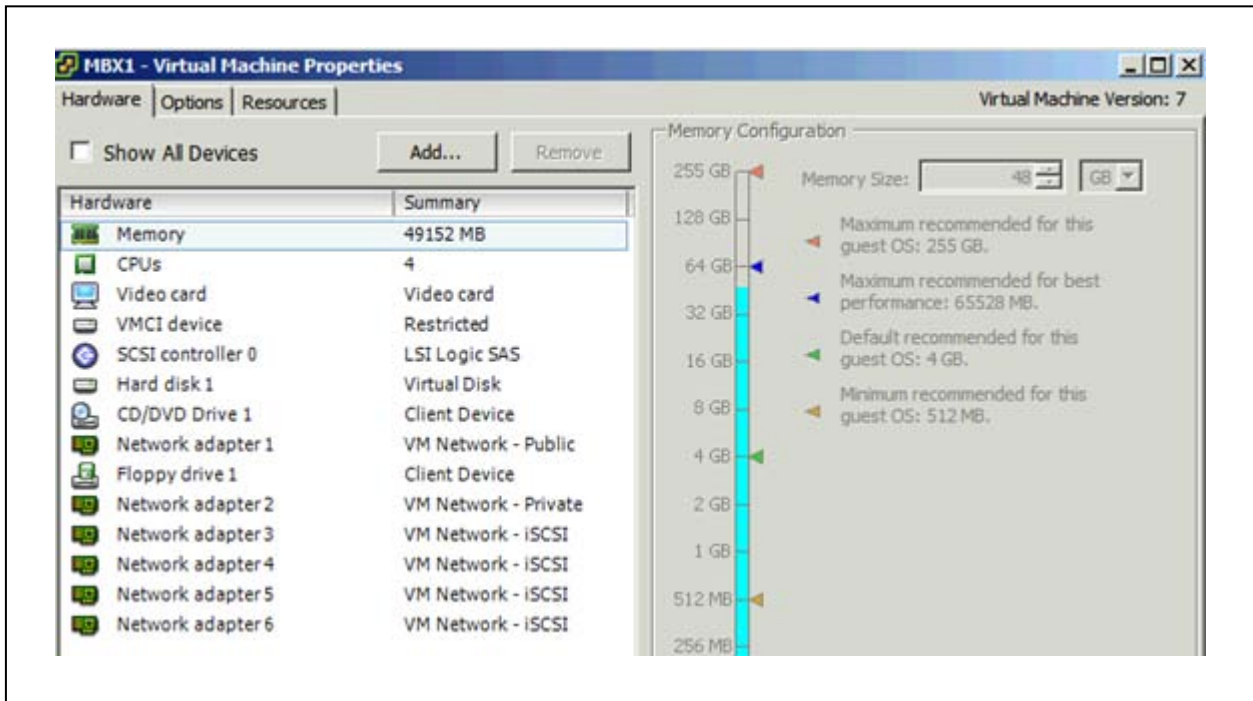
MBX1 - Virtual Machine Properties

Hardware | Options | Resources

Virtual Machine Version: 7

Show All Devices

Add...

Remove

| Hardware | Summary |
|---|---|
| Memory | 49152 MB |
| CPUs | 4 |
| Video card | Video card |
| VMCI device | Restricted |
| SCSI controller 0 | LSI Logic SAS |
| Hard disk 1 | Virtual Disk |
| CD/DVD Drive 1 | Client Device |
| Network adapter 1 | VM Network - Public |
| Floppy drive 1 | Client Device |
| Network adapter 2 | VM Network - Private |
| Network adapter 3 | VM Network - iSCSI |
| Network adapter 4 | VM Network - iSCSI |
| Network adapter 5 | VM Network - iSCSI |
| Network adapter 6 | VM Network - iSCSI |

Memory Configuration

255 GB
128 GB
64 GB
32 GB
16 GB
8 GB
4 GB
2 GB
1 GB
512 MB
256 MB

Memory Size: 48 GB

Maximum recommended for this guest OS: 255 GB.

Maximum recommended for best performance: 65528 MB.

Default recommended for this guest OS: 4 GB.

Minimum recommended for this guest OS: 512 MB.